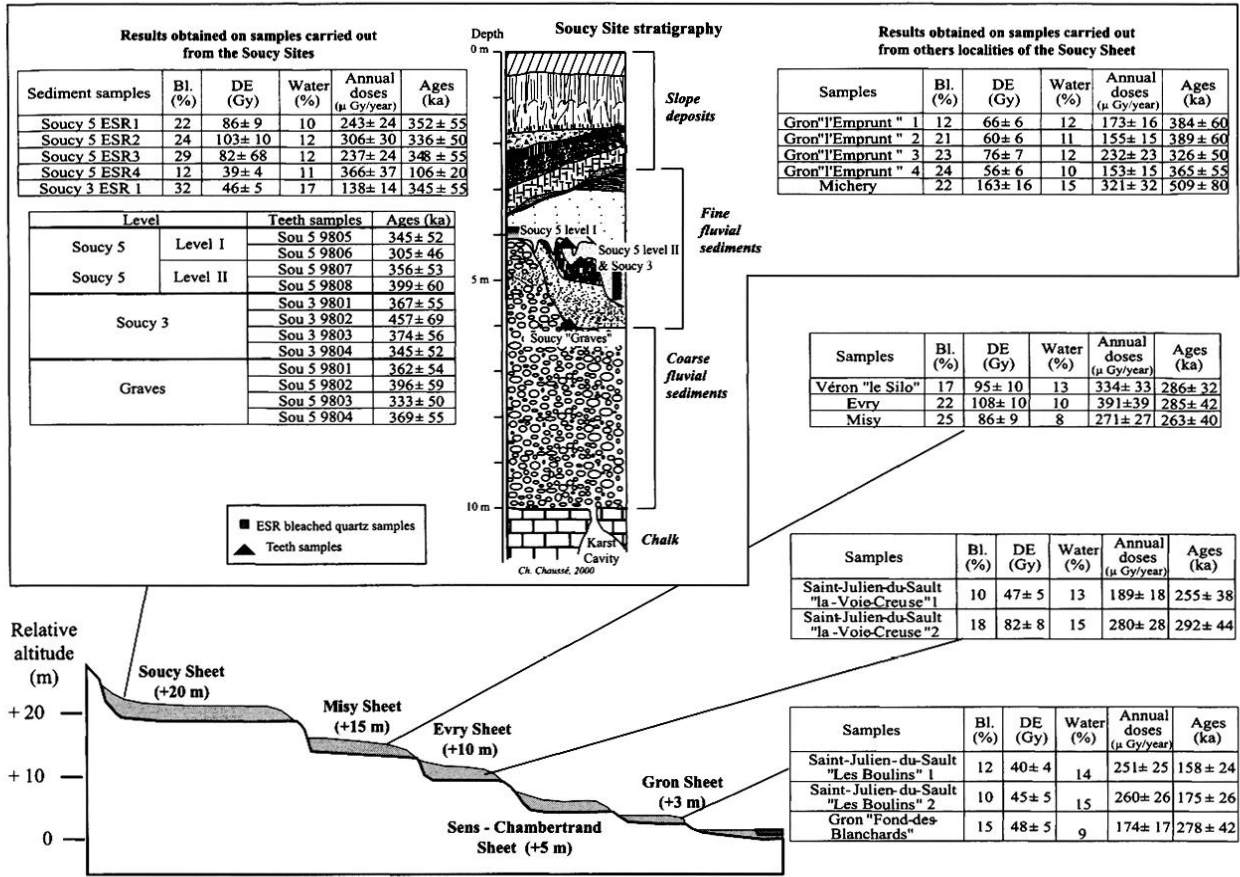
Results obtained on samples carried out from the Soucy Sites

| Sediment samples | Bl. (%) | DE (Gy) | Water (%) | Annual doses (µ Gy/year) | Ages (ka) |
|---|---|---|---|---|---|
| Soucy 5 ESR1 | 22 | 86± 9 | 10 | 243± 24 | 352± 55 |
| Soucy 5 ESR2 | 24 | 103± 10 | 12 | 306± 30 | 336± 50 |
| Soucy 5 ESR3 | 29 | 82± 68 | 12 | 237± 24 | 348± 55 |
| Soucy 5 ESR4 | 12 | 39± 4 | 11 | 366± 37 | 106± 20 |
| Soucy 3 ESR 1 | 32 | 46± 5 | 17 | 138± 14 | 345± 55 |

| Level | | Teeth samples | Ages (ka) |
|---|---|---|---|
| Soucy 5 | Level I | Sou 5 9805 | 345± 52 |
| | | Sou 5 9806 | 305± 46 |
| Soucy 5 | Level II | Sou 5 9807 | 356± 53 |
| | | Sou 5 9808 | 399± 60 |
| Soucy 3 | | Sou 3 9801 | 367± 55 |
| | | Sou 3 9802 | 457± 69 |
| | | Sou 3 9803 | 374± 56 |
| | | Sou 3 9804 | 345± 52 |
| Graves | | Sou 5 9801 | 362± 54 |
| | | Sou 5 9802 | 396± 59 |
| | | Sou 5 9803 | 333± 50 |
| | | Sou 5 9804 | 369± 55 |

ESR bleached quartz samples
Teeth samples

Soucy Site stratigraphy
Depth
0 m
5 m
10 m
Slope deposits
Fine fluvial sediments
Coarse fluvial sediments
Chalk
Soucy 5 level I
Soucy 5 level II & Soucy 3
Soucy "Graves"
Karst Cavity
Ch. Chaussé, 2000

Results obtained on samples carried out from others localities of the Soucy Sheet

| Samples | Bl. (%) | DE (Gy) | Water (%) | Annual doses (µ Gy/year) | Ages (ka) |
|---|---|---|---|---|---|
| Gron"l'Emprunt" 1 | 12 | 66± 6 | 12 | 173± 16 | 384± 60 |
| Gron"l'Emprunt" 2 | 21 | 60± 6 | 11 | 155± 15 | 389± 60 |
| Gron"l'Emprunt" 3 | 23 | 76± 7 | 12 | 232± 23 | 326± 50 |
| Gron"l'Emprunt" 4 | 24 | 56± 6 | 10 | 153± 15 | 365± 55 |
| Michery | 22 | 163± 16 | 15 | 321± 32 | 509± 80 |

| Samples | Bl. (%) | DE (Gy) | Water (%) | Annual doses (µ Gy/year) | Ages (ka) |
|---|---|---|---|---|---|
| Véron "le Silo" | 17 | 95± 10 | 13 | 334± 33 | 286± 32 |
| Evry | 22 | 108± 10 | 10 | 391± 39 | 285± 42 |
| Misy | 25 | 86± 9 | 8 | 271± 27 | 263± 40 |

| Samples | Bl. (%) | DE (Gy) | Water (%) | Annual doses (µ Gy/year) | Ages (ka) |
|---|---|---|---|---|---|
| Saint-Julien-du-Sault "la-Voie-Creuse"1 | 10 | 47± 5 | 13 | 189± 18 | 255± 38 |
| Saint-Julien-du-Sault "la-Voie-Creuse"2 | 18 | 82± 8 | 15 | 280± 28 | 292± 44 |

| Samples | Bl. (%) | DE (Gy) | Water (%) | Annual doses (µ Gy/year) | Ages (ka) |
|---|---|---|---|---|---|
| Saint-Julien-du-Sault "Les Boulins" 1 | 12 | 40± 4 | 14 | 251± 25 | 158± 24 |
| Saint-Julien-du-Sault "Les Boulins" 2 | 10 | 45± 5 | 15 | 260± 26 | 175± 26 |
| Gron "Fond-des-Blanchards" | 15 | 48± 5 | 9 | 174± 17 | 278± 42 |

Relative altitude (m)
+ 20
+ 10
0
Soucy Sheet (+20 m)
Misy Sheet (+15 m)
Evry Sheet (+10 m)
Gron Sheet (+3 m)
Sens - Chambertrand Sheet (+5 m)